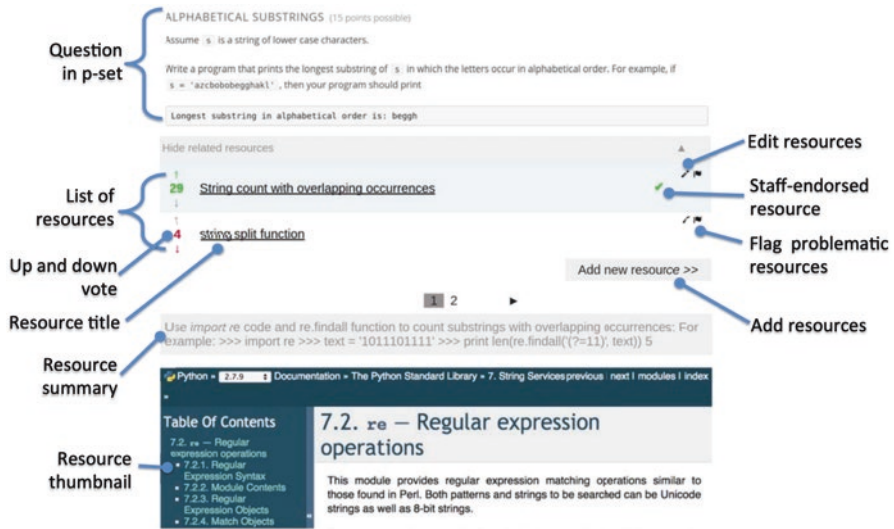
Question in p-set

ALPHABETICAL SUBSTRINGS (15 points possible)

Assume s is a string of lower case characters.

Write a program that prints the longest substring of s in which the letters occur in alphabetical order. For example, if s = 'azcbobobegghakl' , then your program should print

Longest substring in alphabetical order is: beggh

Hide related resources

Edit resources

List of resources

29 String count with overlapping occurrences

Staff-endorsed resource

4 string split function

Flag problematic resources

Up and down vote

Add new resource >>

1 2

Resource title

Add resources

Use import re code and re.findall function to count substrings with overlapping occurrences: For example: >>> import re >>> text = '1011101111' >>> print len(re.findall('(?=11)', text)) 5

Resource summary

Python » 2.7.9 Documentation » The Python Standard Library » 7. String Services previous | next | modules | index

Table Of Contents

7.2. re — Regular expression operations
• 7.2.1. Regular Expression Syntax
• 7.2.2. Module Contents
• 7.2.3. Regular Expression Objects
• 7.2.4. Match Objects

Resource thumbnail

7.2. re — Regular expression operations

This module provides regular expression matching operations similar to those found in Perl. Both patterns and strings to be searched can be Unicode strings as well as 8-bit strings.